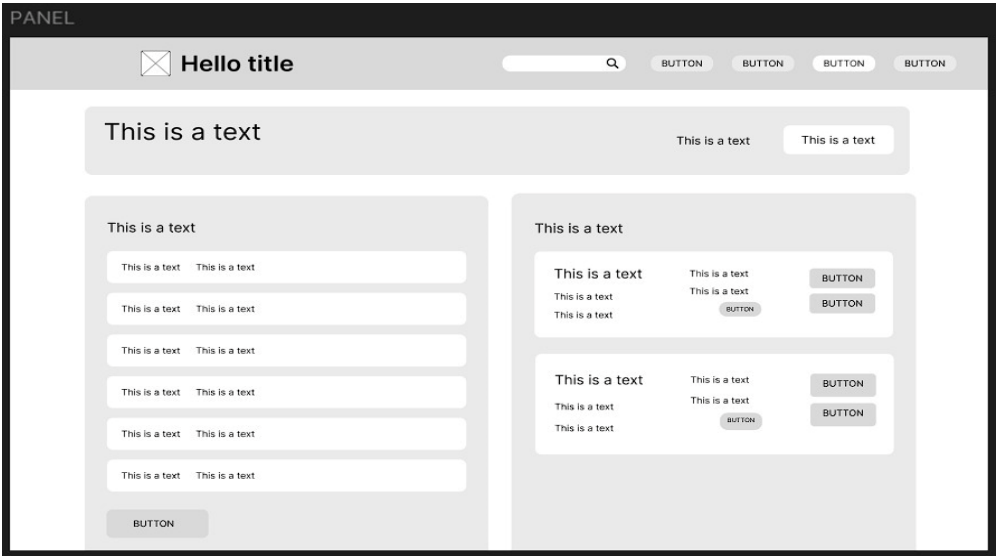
PANEL

Hello title

BUTTON BUTTON BUTTON BUTTON

This is a text

This is a text This is a text

This is a text

This is a text This is a text

This is a text This is a text

This is a text This is a text

This is a text This is a text

This is a text This is a text

This is a text This is a text

BUTTON

This is a text

This is a text
This is a text
This is a text
This is a text
This is a text
BUTTON
BUTTON
BUTTON

This is a text
This is a text
This is a text
This is a text
This is a text
BUTTON
BUTTON
BUTTON